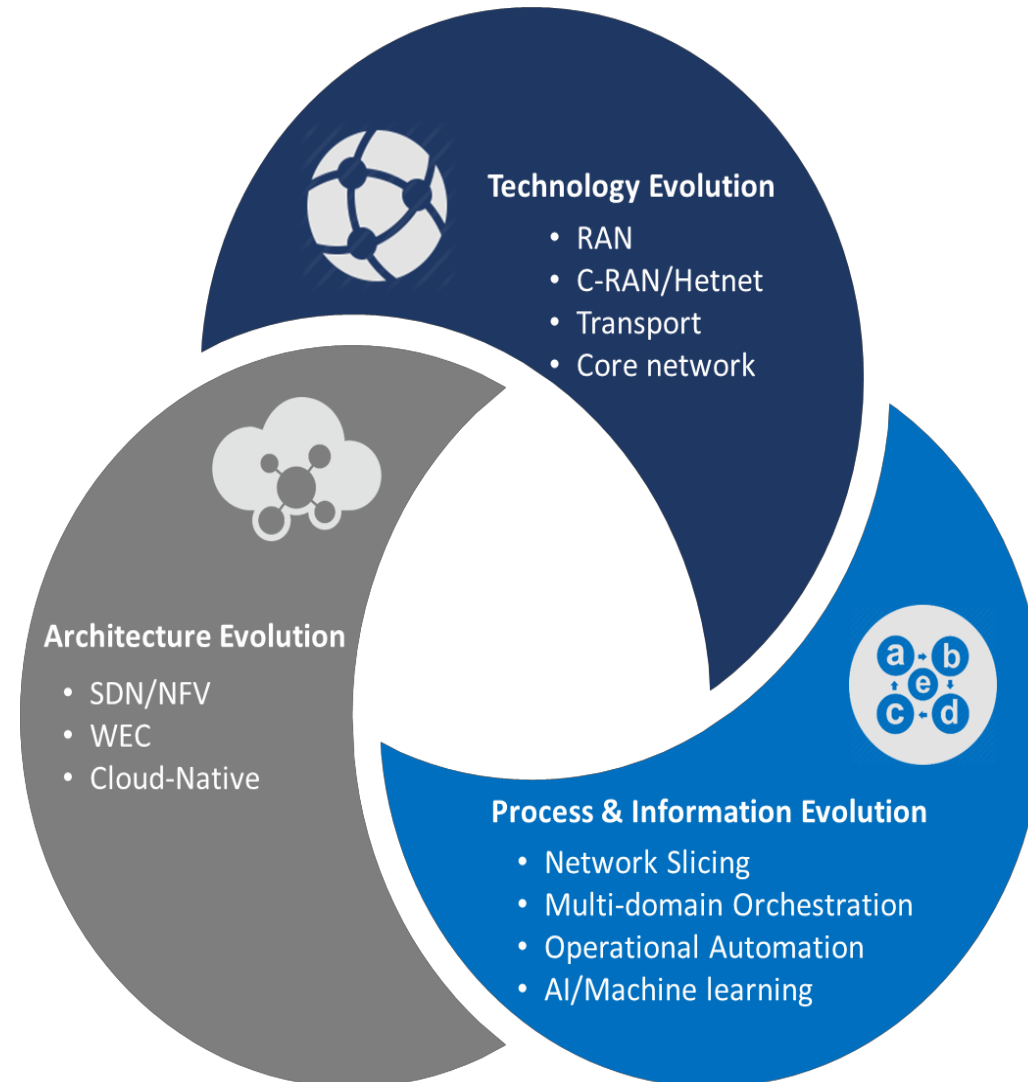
Technology Evolution
• RAN
• C-RAN/Hetnet
• Transport
• Core network

Architecture Evolution
• SDN/NFV
• WEC
• Cloud-Native

a b e c d

Process & Information Evolution
• Network Slicing
• Multi-domain Orchestration
• Operational Automation
• AI/Machine learning